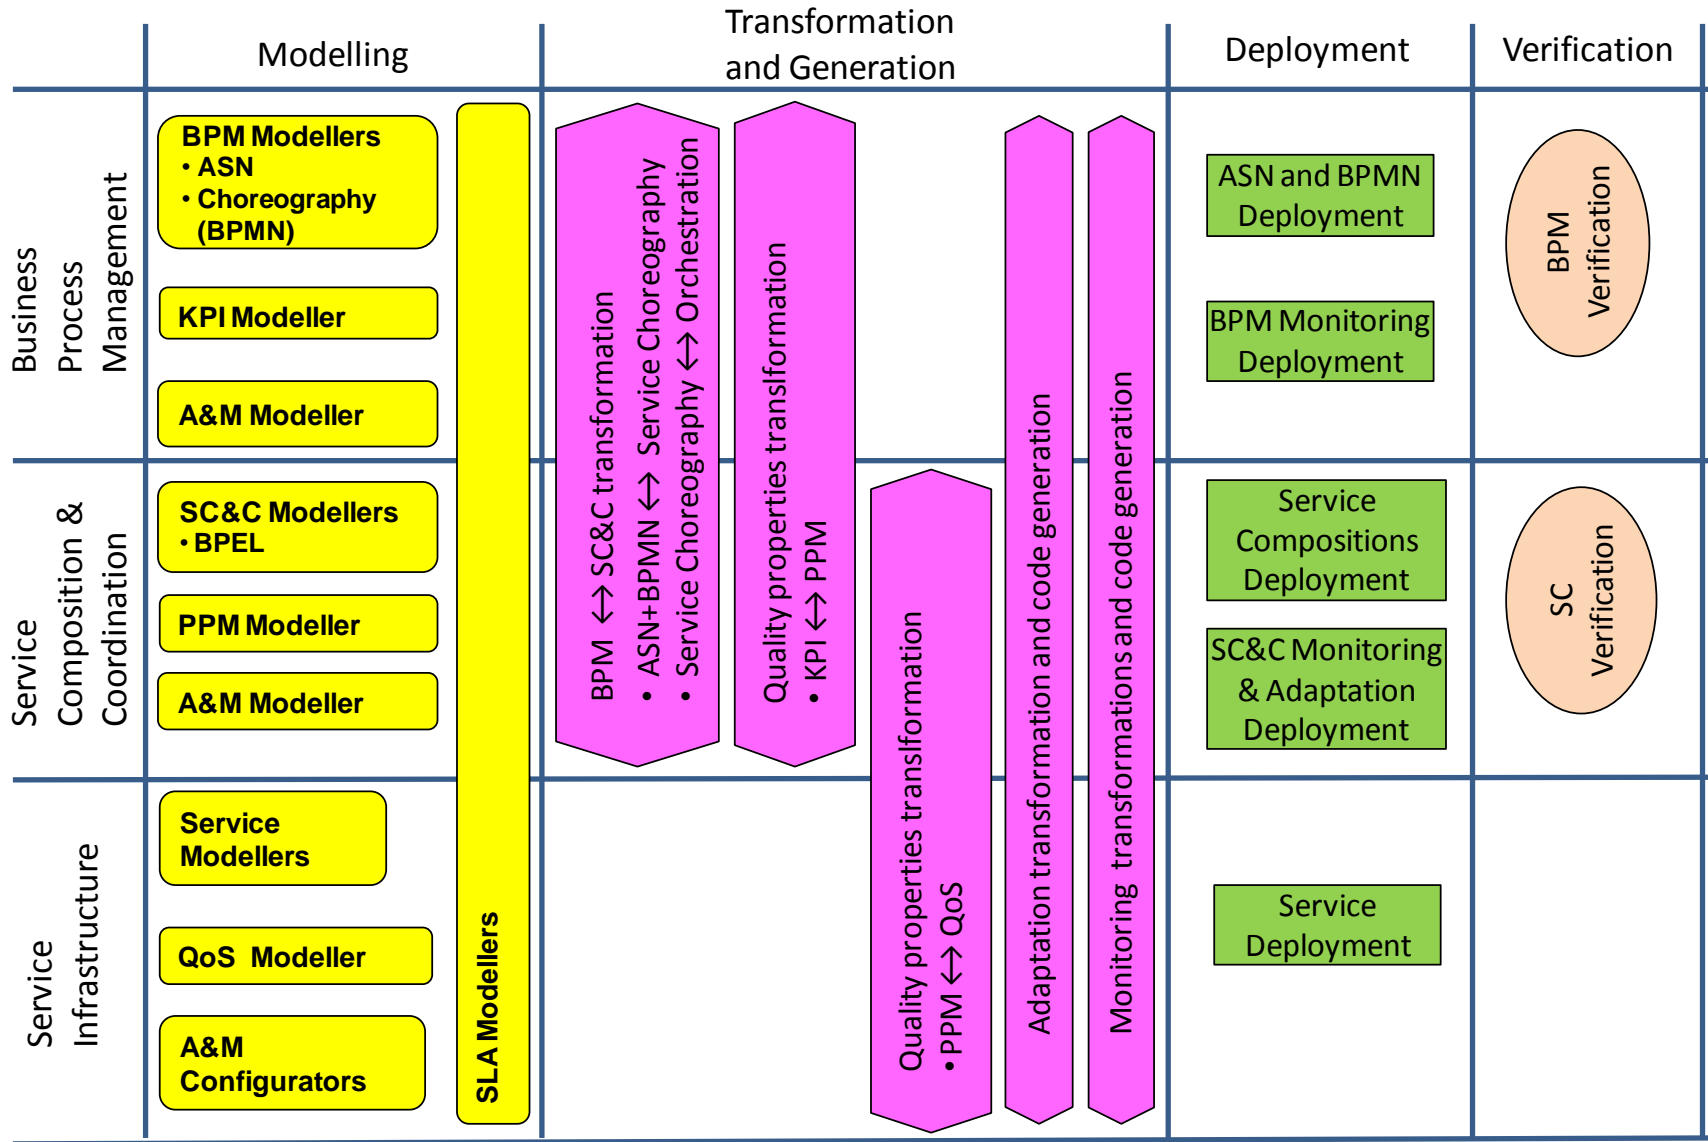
Modelling

Transformation and Generation

Deployment

Verification

Business Process Management

BPM Modellers
• ASN
• Choreography (BPMN)

KPI Modeller

A&M Modeller

SLA Modellers

BPM $\leftrightarrow$ SC&C transformation
• ASN+BPMN $\leftrightarrow$ Service Choreography
• Service Choreography $\leftrightarrow$ Orchestration

Quality properties transformation
• KPI $\leftrightarrow$ PPM

Adaptation transformation and code generation

Monitoring transformations and code generation

ASN and BPMN Deployment

BPM Monitoring Deployment

BPM Verification

Service Composition & Coordination

SC&C Modellers
• BPEL

PPM Modeller

A&M Modeller

Quality properties transformation
• PPM $\leftrightarrow$ QoS

Service Compositions Deployment

SC&C Monitoring & Adaptation Deployment

SC Verification

Service Infrastructure

Service Modellers

QoS Modeller

A&M Configurators

Service Deployment